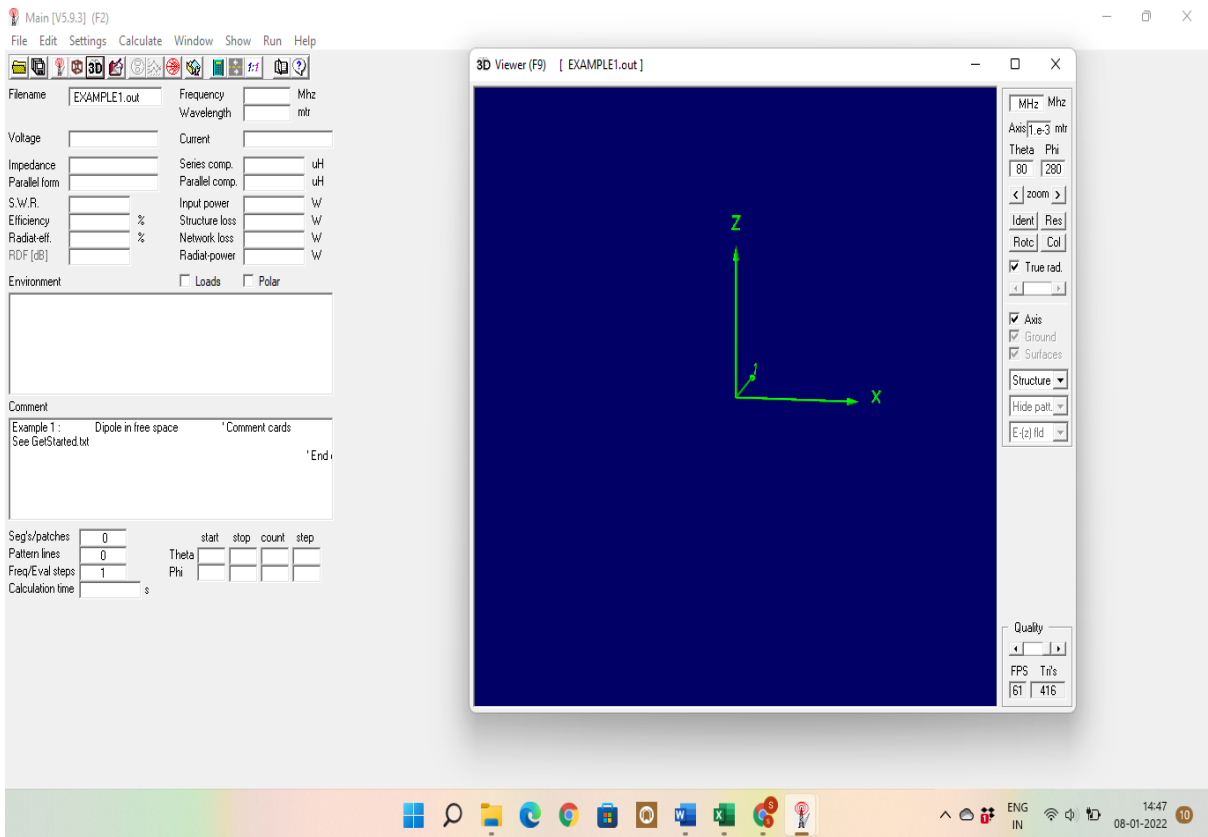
Main [V5.9.3] (F2)
File Edit Settings Calculate Window Show Run Help
3D 1:1

Filename EXAMPLE1.out
Frequency Mhz
Wavelength mtr
Voltage
Current
Impedance
Series comp. uH
Parallel form
Parallel comp. uH
S.W.R.
Input power W
Efficiency %
Structure loss W
Radiat-eff. %
Network loss W
RDF [dB]
Radiat-power W
Environment
Loads
Polar

Comment
Example 1 : Dipole in free space 'Comment cards
See GetStarted.txt
'End

Seg's/patches 0
Pattern lines 0
Freq/Eval steps 1
Calculation time s
start stop count step
Theta
Phi

3D Viewer (F9) [ EXAMPLE1.out ]
Z
X
MHz Mhz
Axis 1.e-3 mtr
Theta Phi
80 280
< zoom >
Ident Res
Rotc Col
True rad.
Axis
Ground
Surfaces
Structure
Hide patt.
E-(z) fld
Quality
FPS Tri's
61 416

ENG IN
14:47
08-01-2022
10